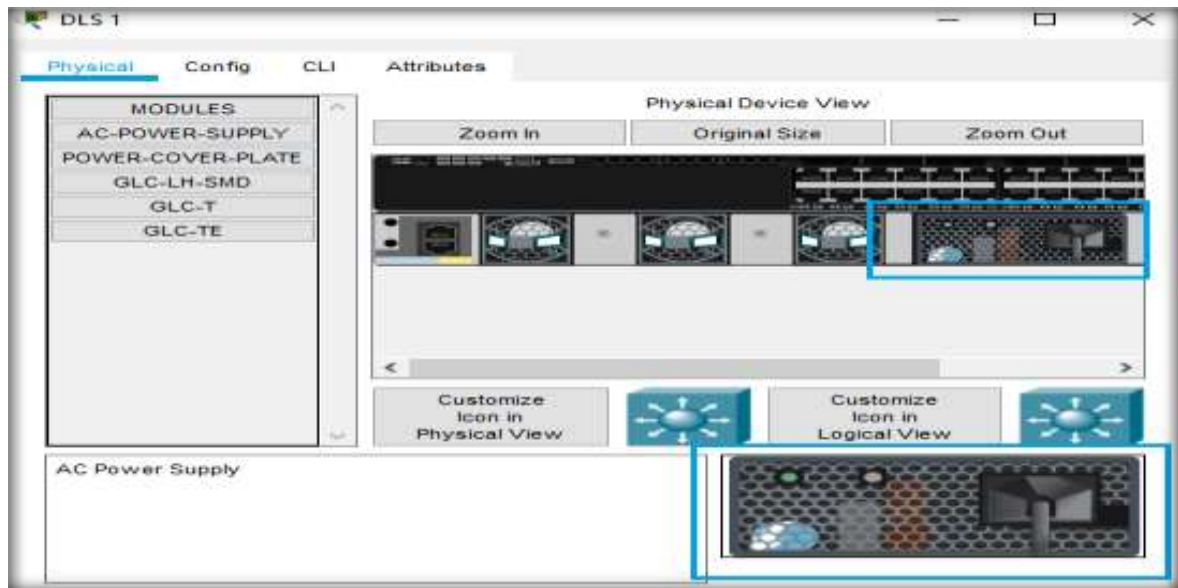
DLS 1

Physical Config CLI Attributes

MODULES
AC-POWER-SUPPLY
POWER-COVER-PLATE
GLC-LH-SMD
GLC-T
GLC-TE

Physical Device View

Zoom In
Original Size
Zoom Out

<
>

Customize Icon in Physical View

Customize Icon in Logical View

AC Power Supply